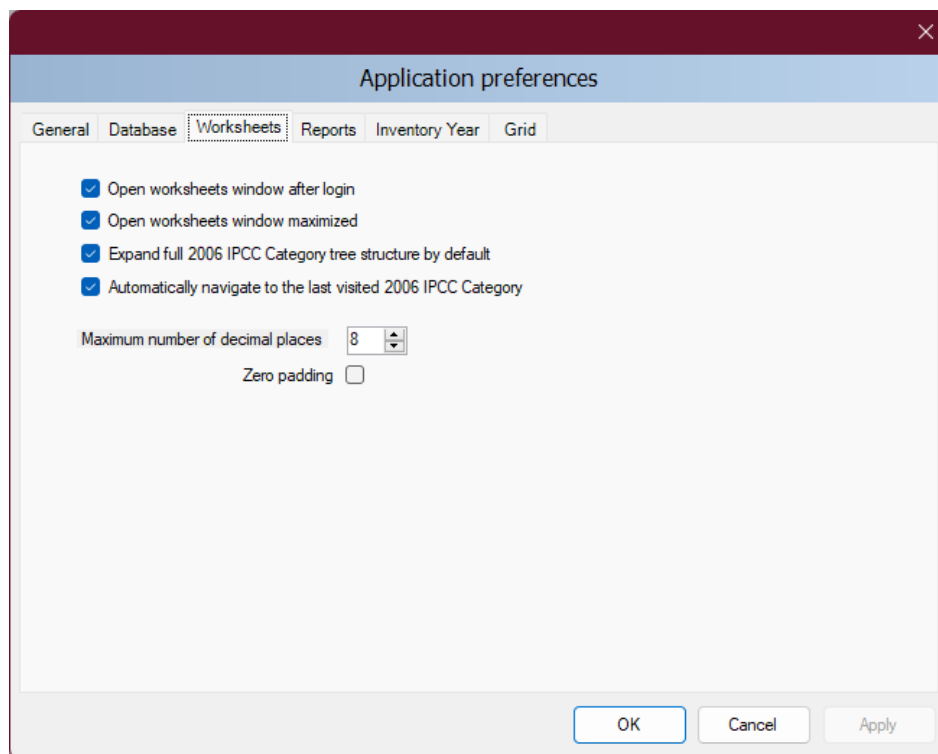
Application preferences

General | Database | Worksheets | Reports | Inventory Year | Grid

Open worksheets window after login
Open worksheets window maximized
Expand full 2006 IPCC Category tree structure by default
Automatically navigate to the last visited 2006 IPCC Category

Maximum number of decimal places 8
Zero padding

OK Cancel Apply